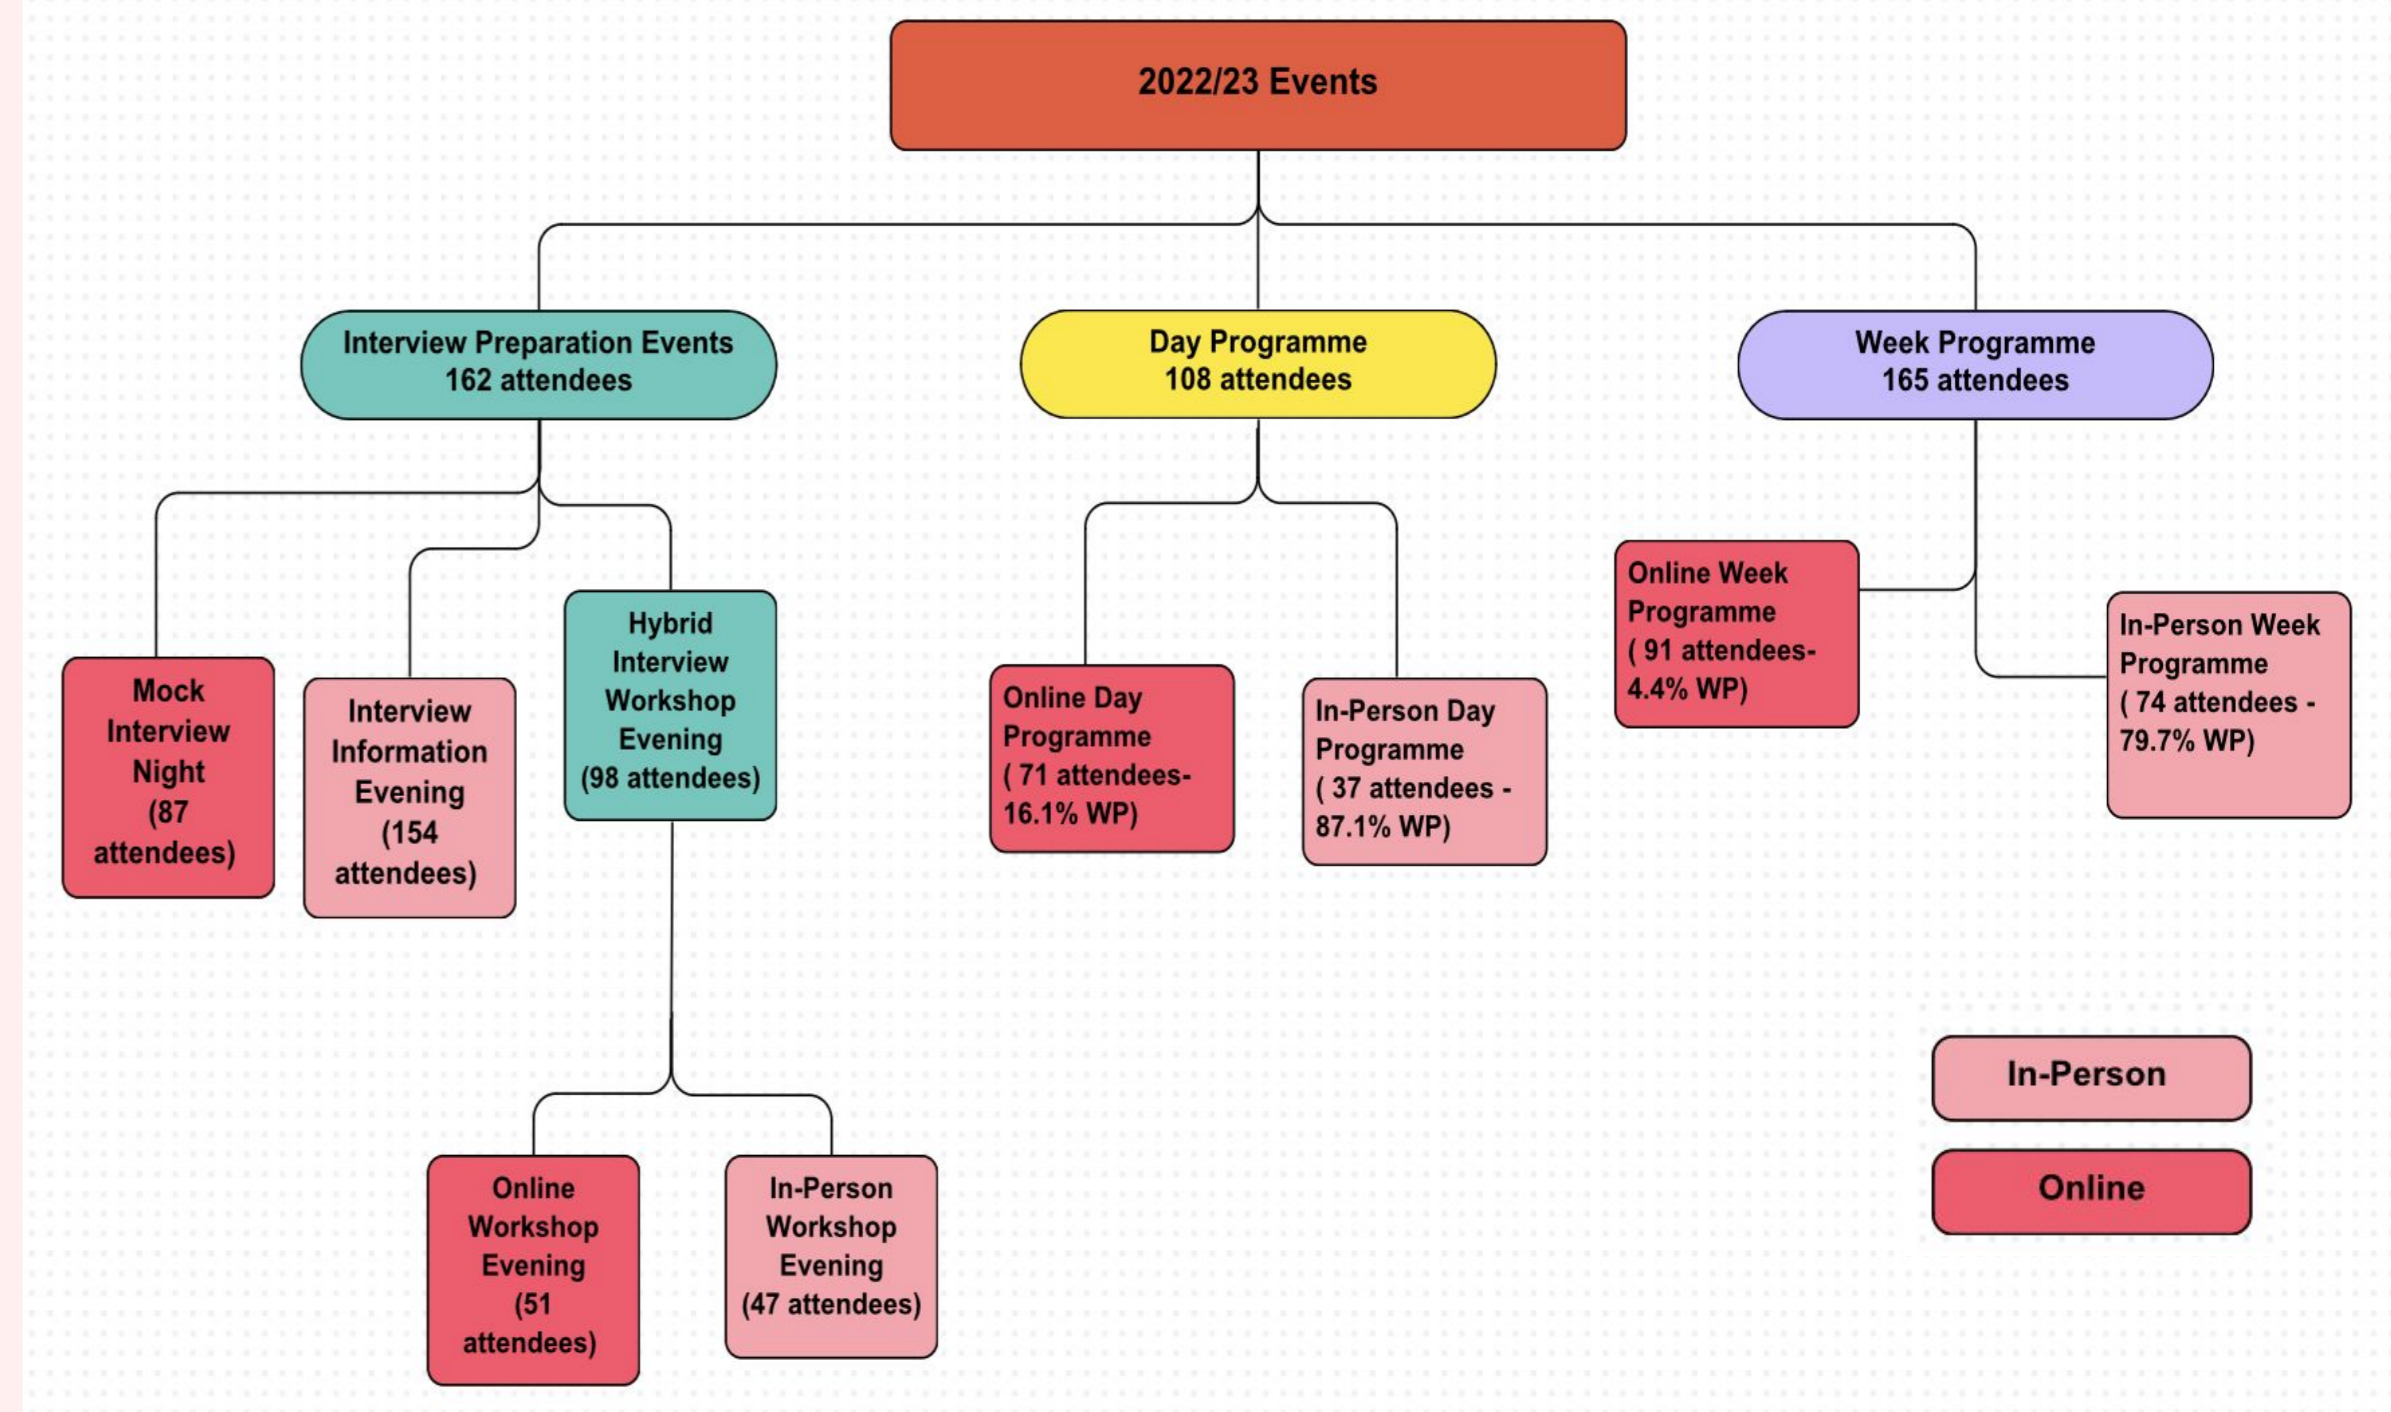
2022/23 Events

Interview Preparation Events
162 attendees

Day Programme
108 attendees

Week Programme
165 attendees

Mock Interview Night (87 attendees)

Interview Information Evening (154 attendees)

Hybrid Interview Workshop Evening (98 attendees)

Online Day Programme ( 71 attendees- 16.1% WP)

In-Person Day Programme ( 37 attendees - 87.1% WP)

Online Week Programme ( 91 attendees- 4.4% WP)

In-Person Week Programme ( 74 attendees - 79.7% WP)

Online Workshop Evening (51 attendees)

In-Person Workshop Evening (47 attendees)

In-Person

Online